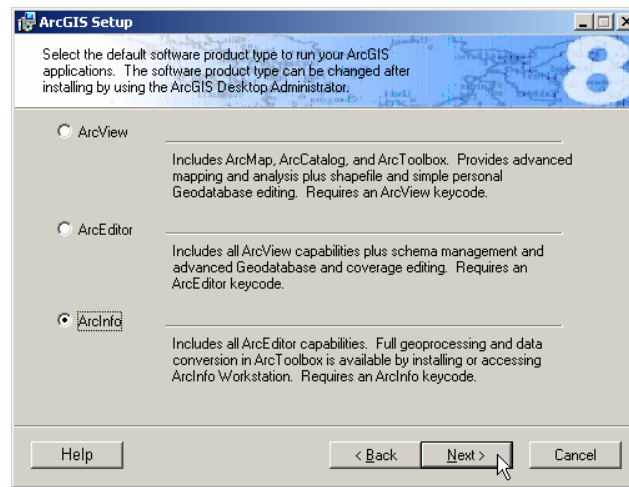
ArcGIS Setup

Select the default software product type to run your ArcGIS applications. The software product type can be changed after installing by using the ArcGIS Desktop Administrator.

8

ArcView

Includes ArcMap, ArcCatalog, and ArcToolbox. Provides advanced mapping and analysis plus shapefile and simple personal Geodatabase editing. Requires an ArcView keycode.

ArcEditor

Includes all ArcView capabilities plus schema management and advanced Geodatabase and coverage editing. Requires an ArcEditor keycode.

ArcInfo

Includes all ArcEditor capabilities. Full geoprocessing and data conversion in ArcToolbox is available by installing or accessing ArcInfo Workstation. Requires an ArcInfo keycode.

Help

< Back

Next >

Cancel